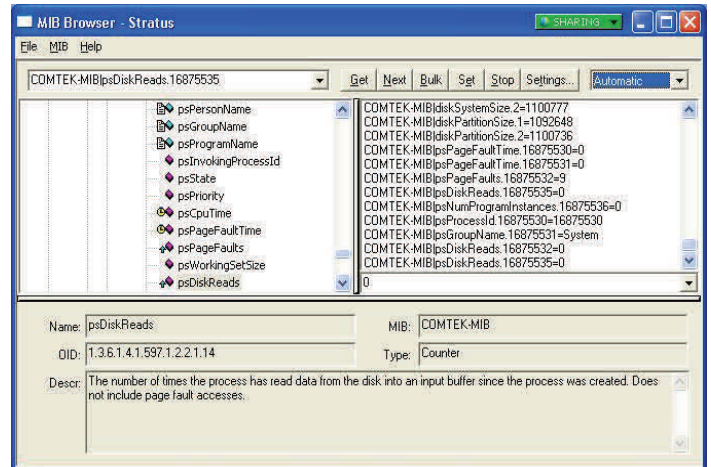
MIB Browser - Stratus
SHARING

File MIB Help

COMTEK-MIB|psDiskReads.16875535

Get Next Bulk Set Stop Settings... Automatic

psPersonName
psGroupName
psProgramName
psInvokingProcessId
psState
psPriority
psCpuTime
psPageFaultTime
psPageFaults
psWorkingSetSize
psDiskReads

COMTEK-MIB|diskSystemSize.2=1100777
COMTEK-MIB|diskPartitionSize.1=1092648
COMTEK-MIB|diskPartitionSize.2=1100736
COMTEK-MIB|psPageFaultTime.16875530=0
COMTEK-MIB|psPageFaultTime.16875531=0
COMTEK-MIB|psPageFaults.16875532=9
COMTEK-MIB|psDiskReads.16875535=0
COMTEK-MIB|psNumProgramInstances.16875536=0
COMTEK-MIB|psProcessId.16875530=16875530
COMTEK-MIB|psGroupName.16875531=System
COMTEK-MIB|psDiskReads.16875532=0
COMTEK-MIB|psDiskReads.16875535=0
0

Name: psDiskReads
MIB: COMTEK-MIB
OID: 1.3.6.1.4.1.597.1.2.2.1.14
Type: Counter
Descr: The number of times the process has read data from the disk into an input buffer since the process was created. Does not include page fault accesses.